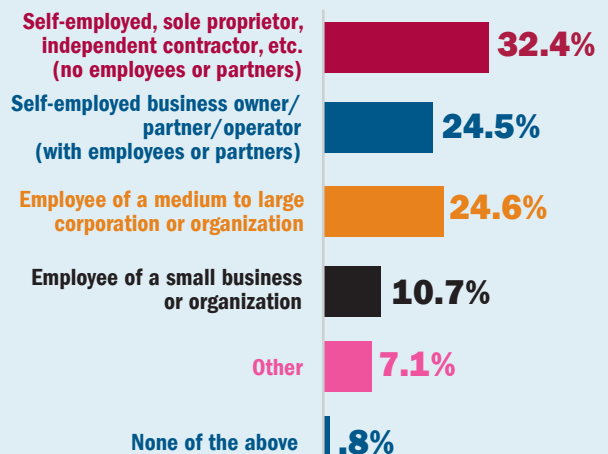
Self-employed, sole proprietor, independent contractor, etc. (no employees or partners)
32.4%

Self-employed business owner/ partner/operator (with employees or partners)
24.5%

Employee of a medium to large corporation or organization
24.6%

Employee of a small business or organization
10.7%

Other
7.1%

None of the above
.8%